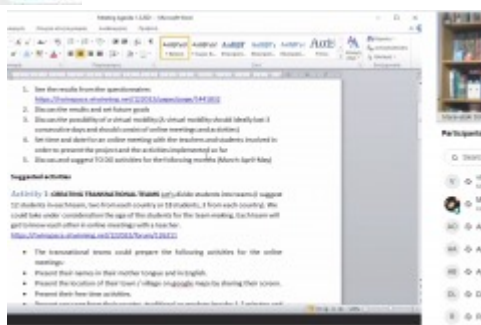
Meeting Agenda 1.3.docx - Microsoft Word

1. See the results from the questionnaire.
https://twinspace.etwinning.net/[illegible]
2. Discuss the results and set future goals
3. Discuss the possibility of a virtual mobility (A virtual mobility should ideally last 3 consecutive days and should consist of online meetings and activities)
4. Set time and date for an online meeting with the teachers and students involved in order to present the project and the activities implemented so far
5. Discuss and suggest TO DO activities for the following months (March April May)

Suggested activities

Activity 1: CREATING TRANSNATIONAL TEAMS Let's divide students (ten teams) suggest 12 students in each team, two from each country or 18 students, 3 from each country. We could take under consideration the age of the students for the team making. Each team will get to know each other in online meetings with a teacher
https://twinspace.etwinning.net/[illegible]

• The transnational teams could prepare the following activities for the online meetings:
• Present their names in their mother tongue and in English.
• Present the location of their town / village on google maps by sharing their screen.
• Present their free time activities.

Participants

Search